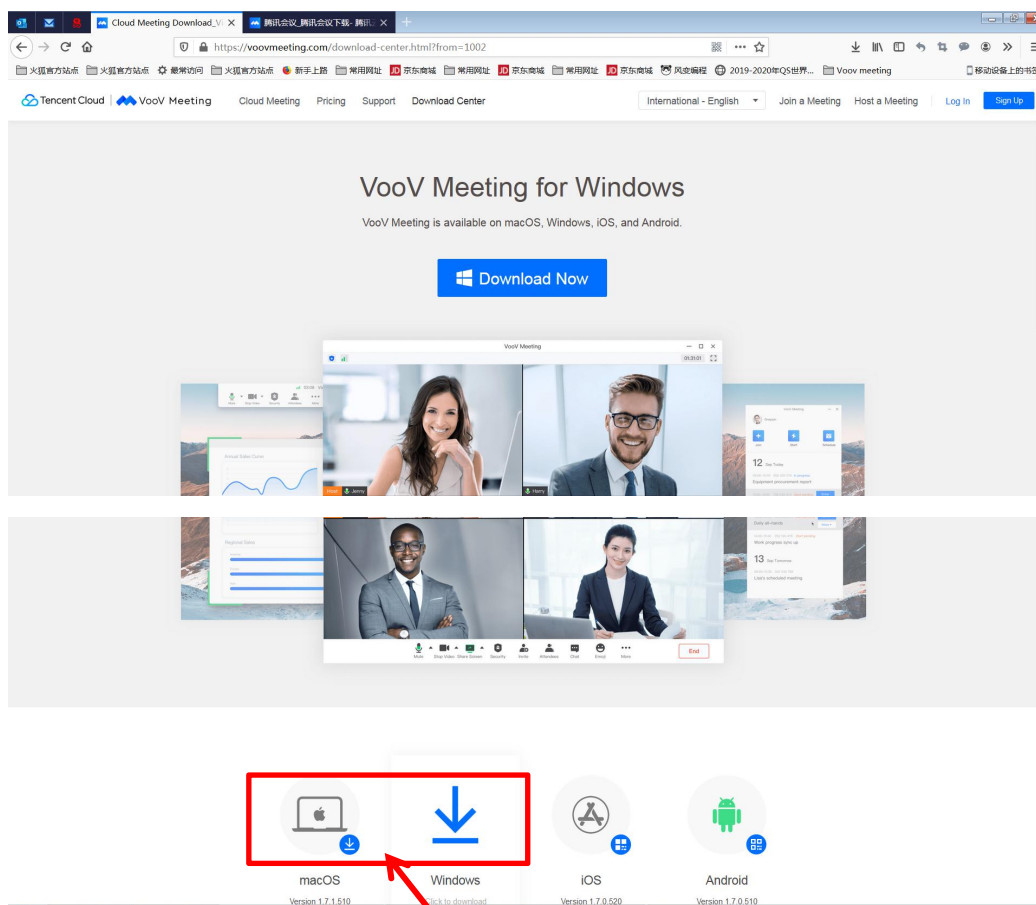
Cloud Meeting Download_V ×
腾讯会议_腾讯会议下载- 腾讯 ×

https://voovmeeting.com/download-center.html?from=1002

火狐官方站点 火狐官方站点 最常访问 火狐官方站点 新手上路 常用网址 京东商城 常用网址 京东商城 常用网址 京东商城 风变编程 2019-2020年QS世界... Voov meeting 移动设备上的书签

Tencent Cloud | VooV Meeting Cloud Meeting Pricing Support Download Center International - English Join a Meeting Host a Meeting Log In Sign Up

VooV Meeting for Windows

VooV Meeting is available on macOS, Windows, iOS, and Android.

Download Now

VooV Meeting

01:31:01

Host Jenny

Harry

Mute Stop Video Share Screen Security Invite Attendees Chat Emoji More End

Annual Sales Curve

Regional Sales

12 Day Today

Equipment procurement report

13 Day Tomorrow

Work progress sync up

Lisa's scheduled meeting

macOS
Version 1.7.1.510

Windows
Click to download

iOS
Version 1.7.0.520

Android
Version 1.7.0.510